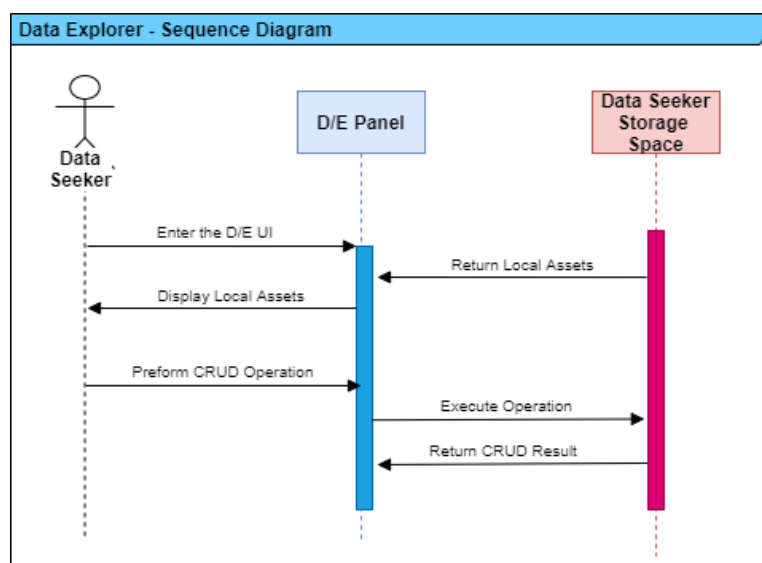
Data Explorer - Sequence Diagram

Data Seeker

D/E Panel

Data Seeker Storage Space

Enter the D/E UI

Return Local Assets

Display Local Assets

Preform CRUD Operation

Execute Operation

Return CRUD Result